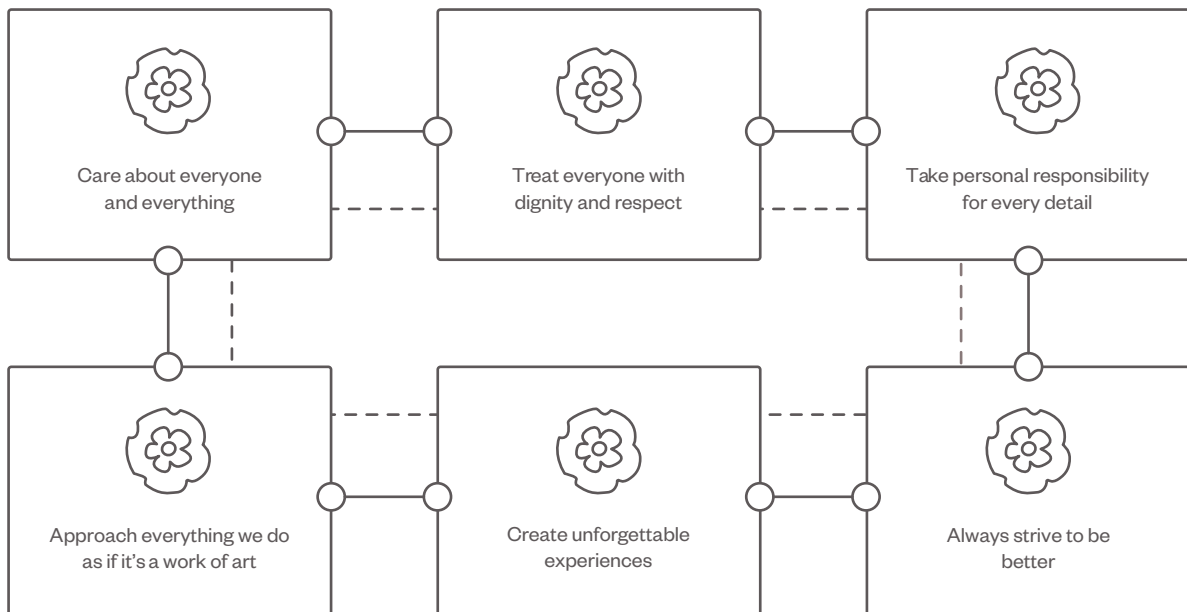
Care about everyone and everything

Treat everyone with dignity and respect

Take personal responsibility for every detail

Approach everything we do as if it's a work of art

Create unforgettable experiences

Always strive to be better